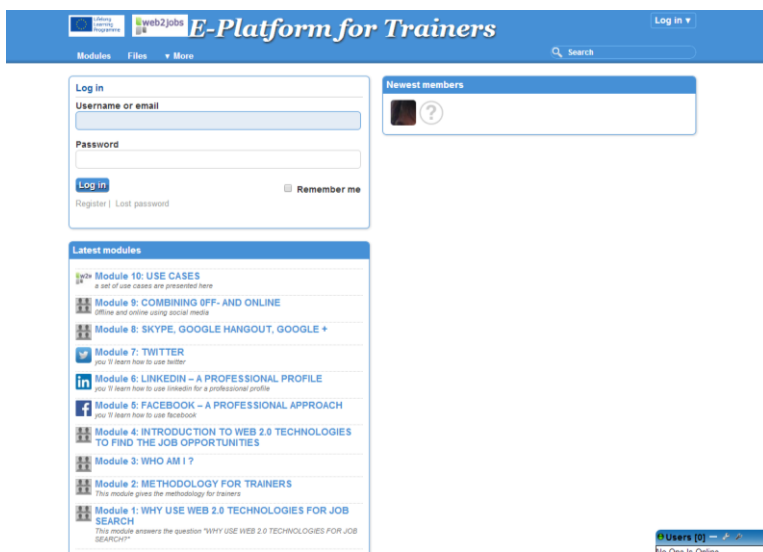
Lifelong Learning Programme

web2jobs

E-Platform for Trainers

Log in ▾

Modules Files ▾ More

Search

Log in

Username or email

Password

Log in

Remember me

Register | Lost password

Newest members

Latest modules

w2e Module 10: USE CASES
a set of use cases are presented here

Module 9: COMBINING 0FF- AND ONLINE
Offline and online using social media

Module 8: SKYPE, GOOGLE HANGOUT, GOOGLE +

Module 7: TWITTER
you 'll learn how to use twitter

Module 6: LINKEDIN – A PROFESSIONAL PROFILE
you 'll learn how to use linkedin for a professional profile

Module 5: FACEBOOK – A PROFESSIONAL APPROACH
you 'll learn how to use facebook

Module 4: INTRODUCTION TO WEB 2.0 TECHNOLOGIES TO FIND THE JOB OPPORTUNITIES

Module 3: WHO AM I ?

Module 2: METHODOLOGY FOR TRAINERS
This module gives the methodology for trainers

Module 1: WHY USE WEB 2.0 TECHNOLOGIES FOR JOB SEARCH
This module answers the question "WHY USE WEB 2.0 TECHNOLOGIES FOR JOB SEARCH?"

Users [0]

No One Is Online